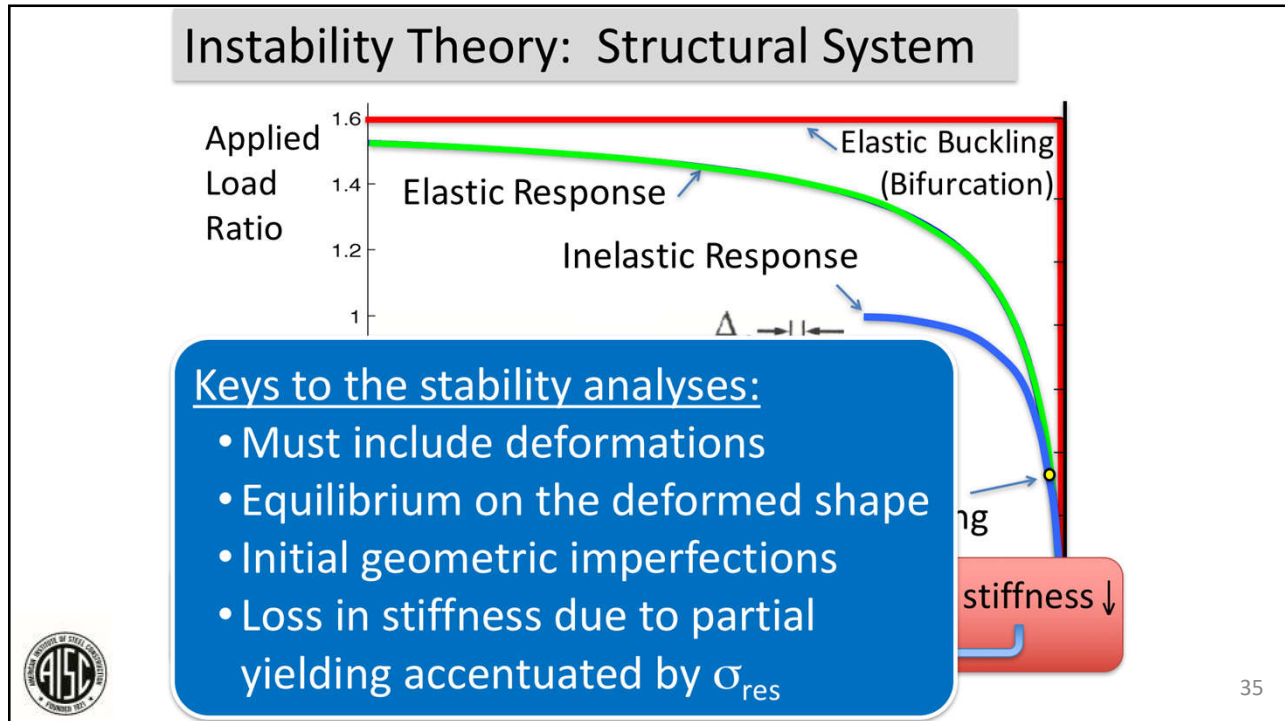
Instability Theory: Structural System

Applied Load Ratio

1.6
1.4
1.2
1

Elastic Buckling (Bifurcation)

Elastic Response

Inelastic Response

$\Delta$

ng

stiffness ↓

Keys to the stability analyses:
• Must include deformations
• Equilibrium on the deformed shape
• Initial geometric imperfections
• Loss in stiffness due to partial yielding accentuated by $\sigma_{res}$

AISC
AMERICAN INSTITUTE OF STEEL CONSTRUCTION
FOUNDED 1921

35